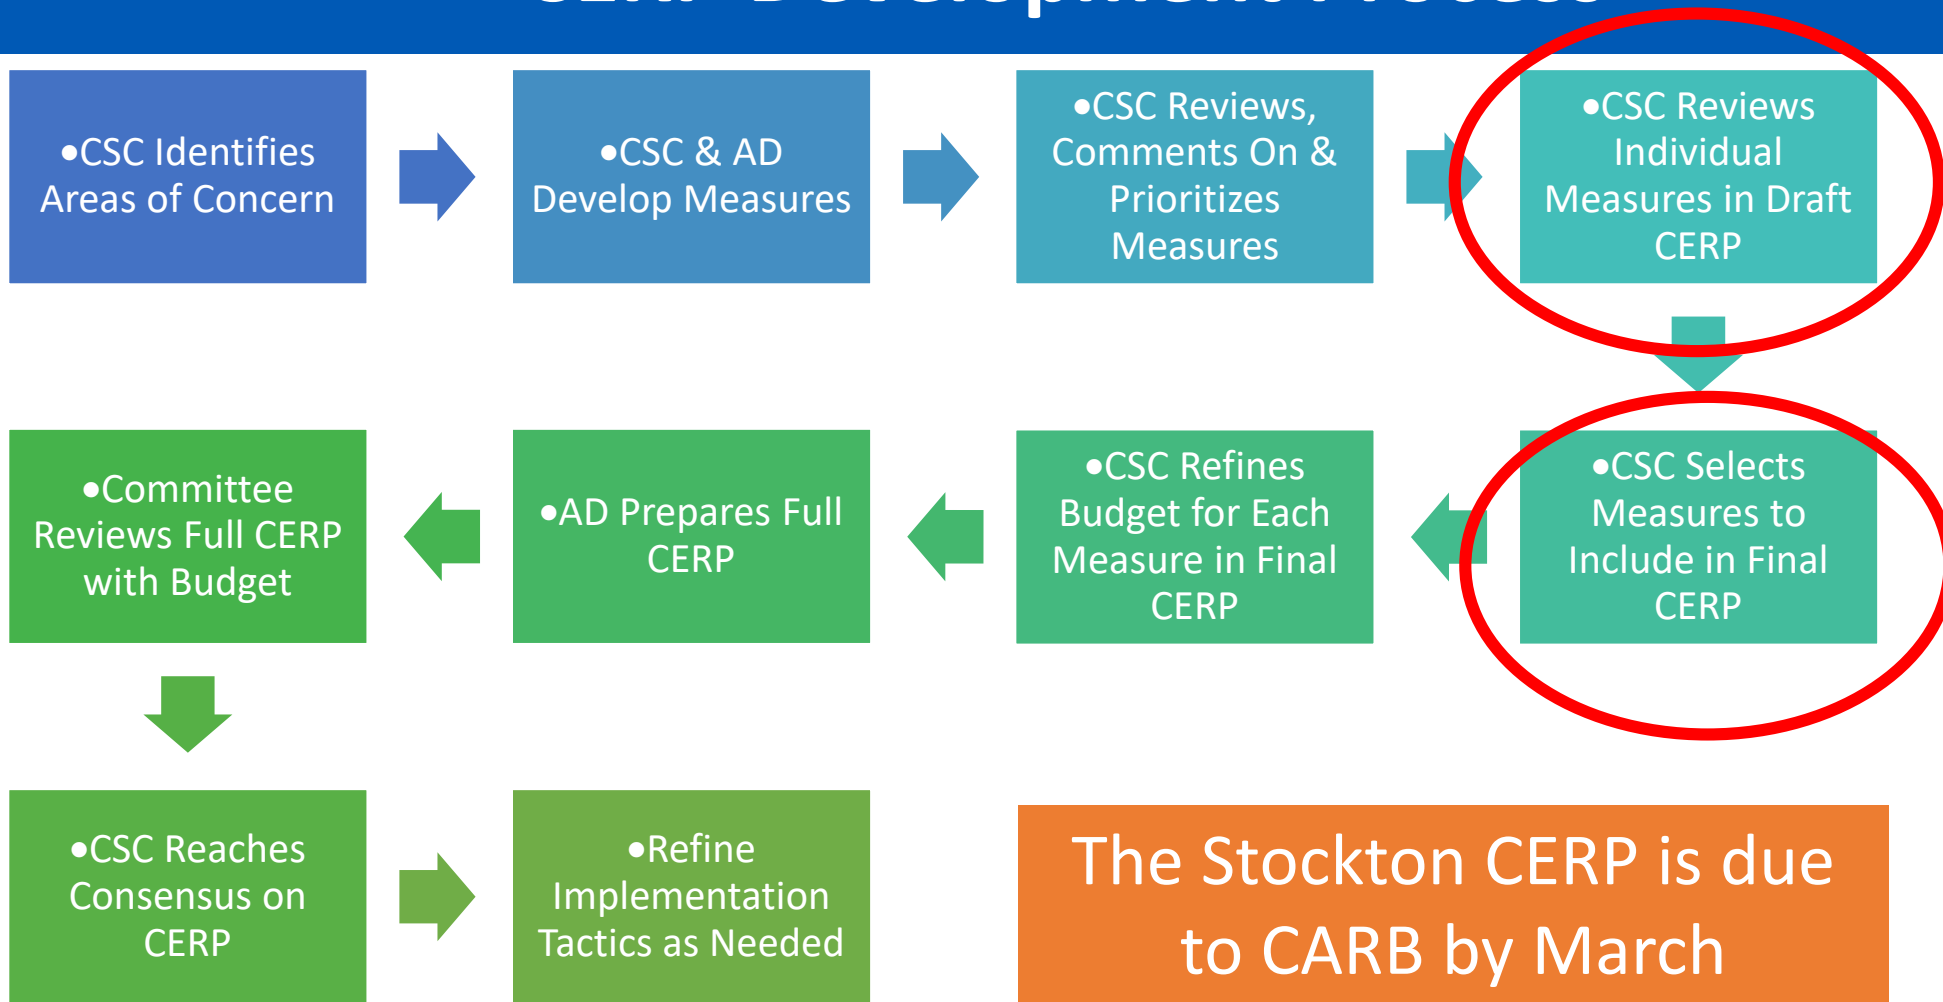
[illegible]

•CSC Identifies Areas of Concern

•CSC & AD Develop Measures

•CSC Reviews, Comments On & Prioritizes Measures

•CSC Reviews Individual Measures in Draft CERP

•CSC Selects Measures to Include in Final CERP

•CSC Refines Budget for Each Measure in Final CERP

•AD Prepares Full CERP

•Committee Reviews Full CERP with Budget

•CSC Reaches Consensus on CERP

•Refine Implementation Tactics as Needed

The Stockton CERP is due to CARB by March